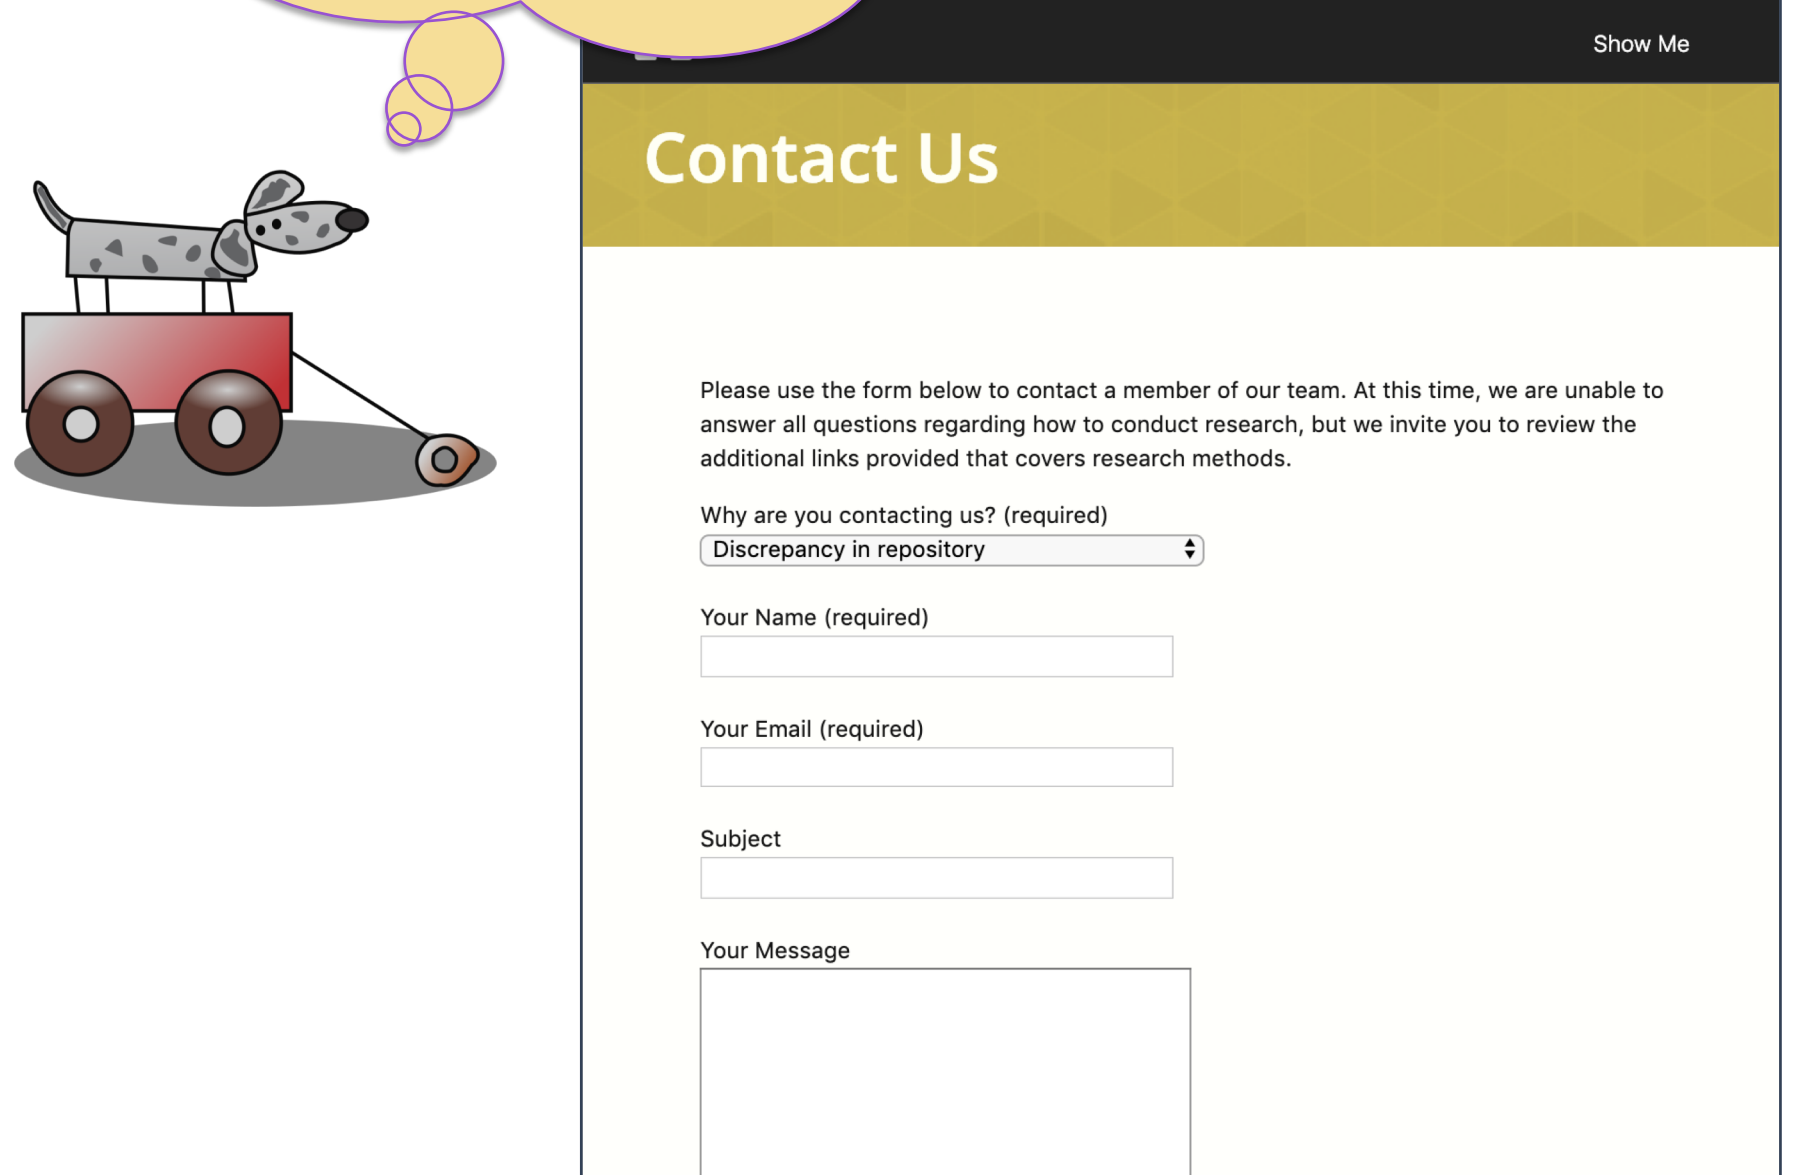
Show Me

Contact Us

Please use the form below to contact a member of our team. At this time, we are unable to answer all questions regarding how to conduct research, but we invite you to review the additional links provided that covers research methods.

Why are you contacting us? (required)

Discrepancy in repository

Your Name (required)

Your Email (required)

Subject

Your Message